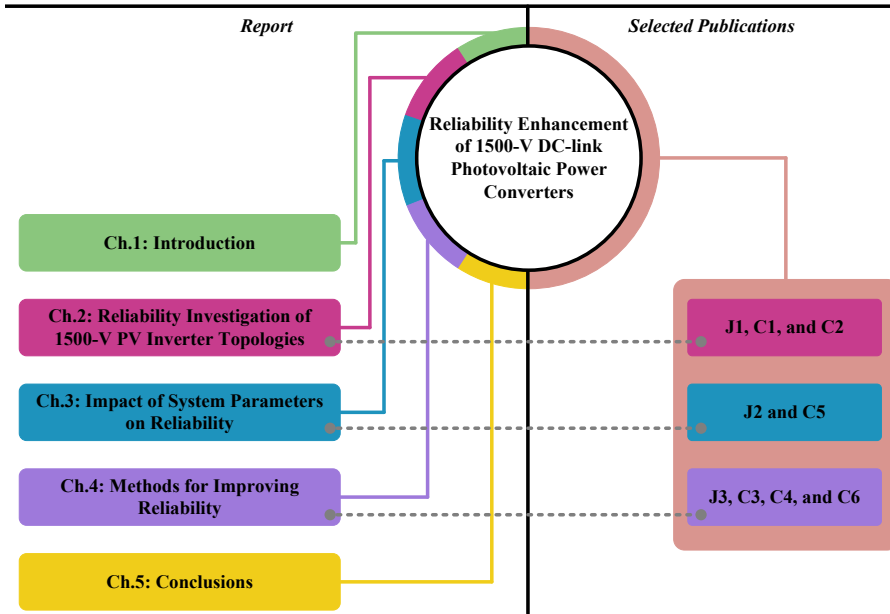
Report

Selected Publications

Reliability Enhancement of 1500-V DC-link Photovoltaic Power Converters

Ch.1: Introduction

Ch.2: Reliability Investigation of 1500-V PV Inverter Topologies

Ch.3: Impact of System Parameters on Reliability

Ch.4: Methods for Improving Reliability

Ch.5: Conclusions

J1, C1, and C2

J2 and C5

J3, C3, C4, and C6